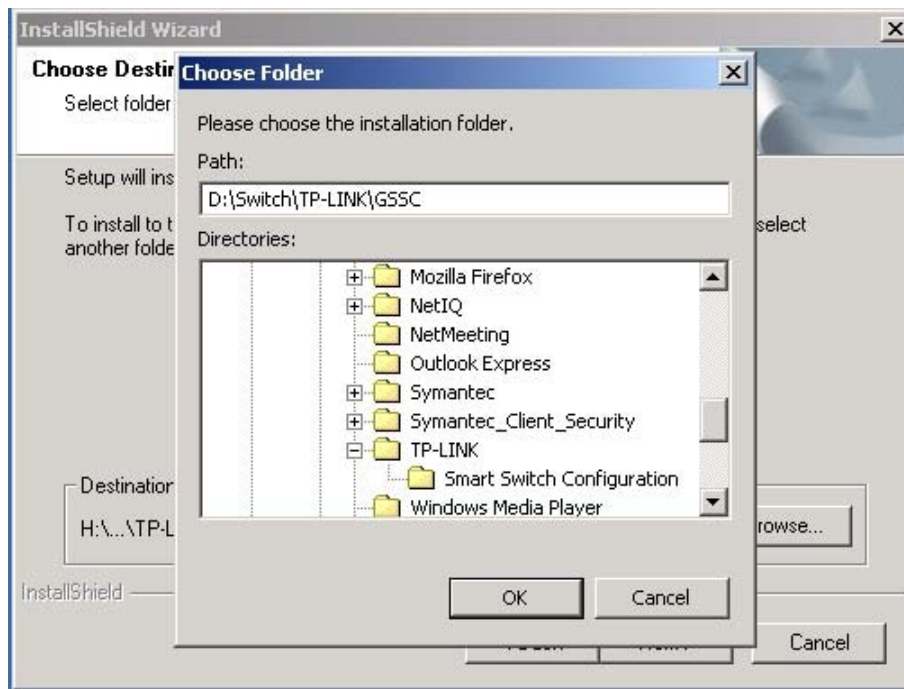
InstallShield Wizard

Choose Destir

Select folder

Setup will ins

To install to t
another folde

select

Destination

H:\...\TP-L

rowse...

InstallShield

Cancel

Choose Folder

Please choose the installation folder.

Path:

D:\Switch\TP-LINK\GSSC

Directories:

Mozilla Firefox
NetIQ
NetMeeting
Outlook Express
Symantec
Symantec_Client_Security
TP-LINK
Smart Switch Configuration
Windows Media Player

OK

Cancel